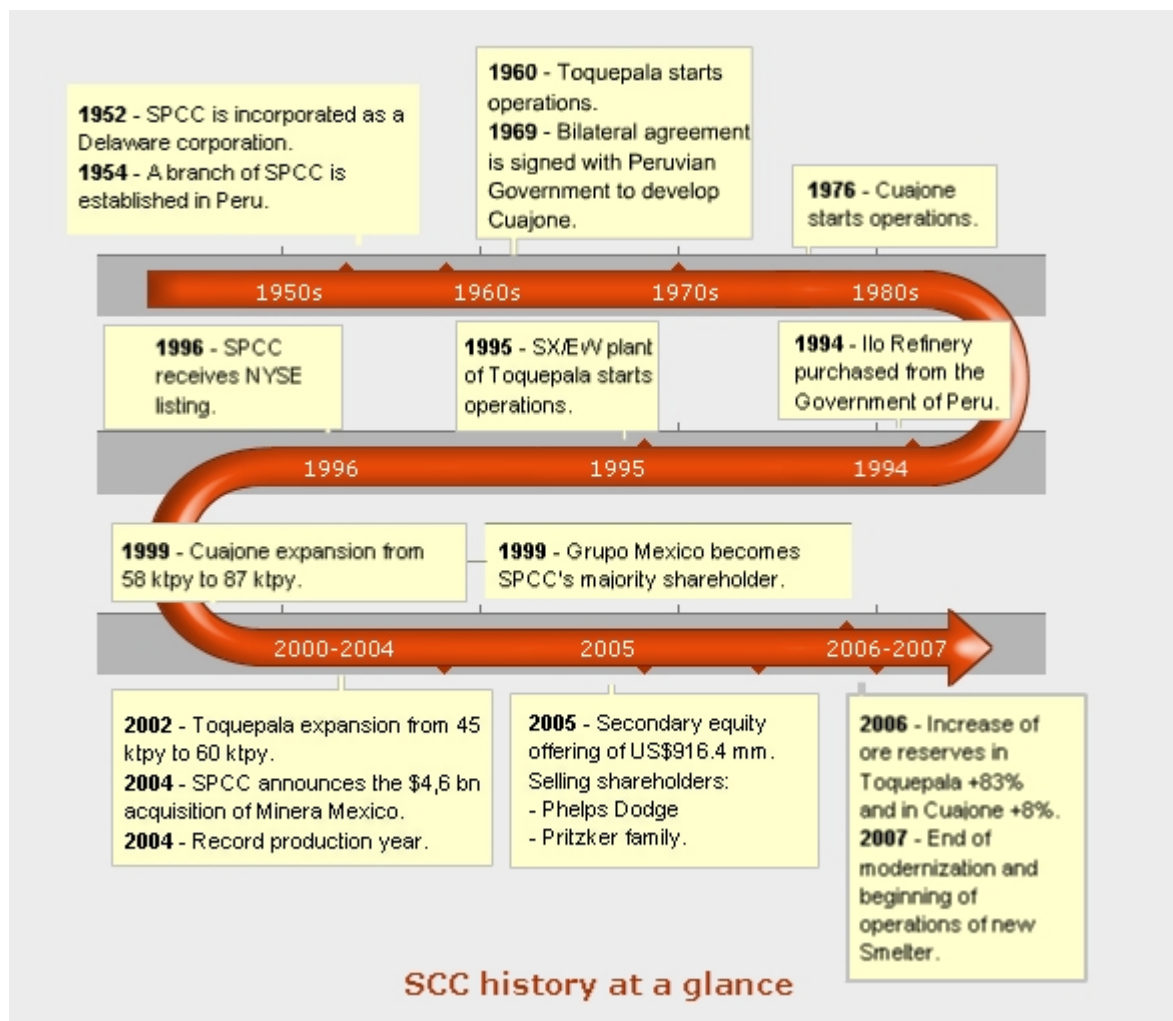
**1952** - SPCC is incorporated as a Delaware corporation.
**1954** - A branch of SPCC is established in Peru.

**1960** - Toquepala starts operations.
**1969** - Bilateral agreement is signed with Peruvian Government to develop Cuajone.

**1976** - Cuajone starts operations.

1950s
1960s
1970s
1980s

**1996** - SPCC receives NYSE listing.

**1995** - SX/EW plant of Toquepala starts operations.

**1994** - Ilo Refinery purchased from the Government of Peru.

1996
1995
1994

**1999** - Cuajone expansion from 58 ktpy to 87 ktpy.

**1999** - Grupo Mexico becomes SPCC's majority shareholder.

2000-2004
2005
2006-2007

**2002** - Toquepala expansion from 45 ktpy to 60 ktpy.
**2004** - SPCC announces the $4,6 bn acquisition of Minera Mexico.
**2004** - Record production year.

**2005** - Secondary equity offering of US$916.4 mm. Selling shareholders:
- Phelps Dodge
- Pritzker family.

**2006** - Increase of ore reserves in Toquepala +83% and in Cuajone +8%.
**2007** - End of modernization and beginning of operations of new Smelter.

SCC history at a glance